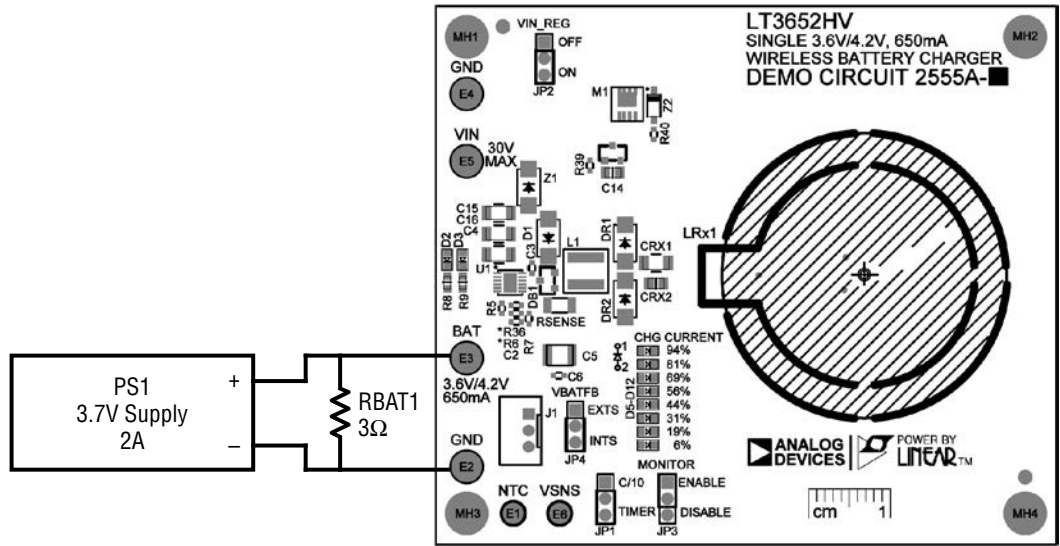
MH1
VIN_REG
OFF
ON
JP2
GND
E4
VIN
30V MAX
E5
M1
Z2
R40
R39
C14
Z1
C15
C16
C4
D2
D3
D1
C3
L1
DR1
CRX1
CRX2
DR2
U1
R8
R9
R5
D6
RSENSE
*R36
*R6
R7
C2
BAT
E3
C5
C6
1
2
CHG CURRENT
94%
81%
69%
56%
44%
31%
19%
6%
D5-D12
3.6V/4.2V
650mA
VBATFB
EXTS
INTS
J1
JP4
GND
E2
LT3652HV
SINGLE 3.6V/4.2V, 650mA
WIRELESS BATTERY CHARGER
DEMO CIRCUIT 2555A-■
MH2
LRx1
ANALOG DEVICES
POWER BY LINEAR™
MONITOR
C/10
TIMER
JP1
ENABLE
DISABLE
JP3
NTC
E1
VSNS
E6
MH3
cm
1
MH4
PS1
3.7V Supply
2A
+
–
RBAT1
$3\Omega$